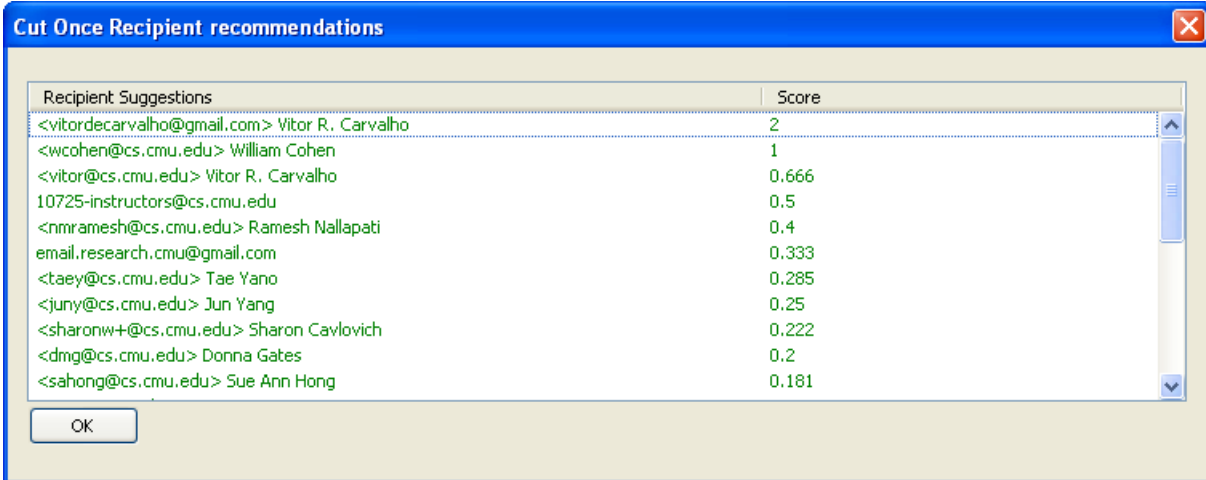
Cut Once Recipient recommendations

| Recipient Suggestions | Score |
|---|---|
| <vitordecarvalho@gmail.com> Vitor R. Carvalho | 2 |
| <wcohen@cs.cmu.edu> William Cohen | 1 |
| <vitor@cs.cmu.edu> Vitor R. Carvalho | 0.666 |
| 10725-instructors@cs.cmu.edu | 0.5 |
| <nmramesh@cs.cmu.edu> Ramesh Nallapati | 0.4 |
| email.research.cmu@gmail.com | 0.333 |
| <taey@cs.cmu.edu> Tae Yano | 0.285 |
| <juny@cs.cmu.edu> Jun Yang | 0.25 |
| <sharonw+@cs.cmu.edu> Sharon Cavlovich | 0.222 |
| <dmg@cs.cmu.edu> Donna Gates | 0.2 |
| <sahong@cs.cmu.edu> Sue Ann Hong | 0.181 |

OK